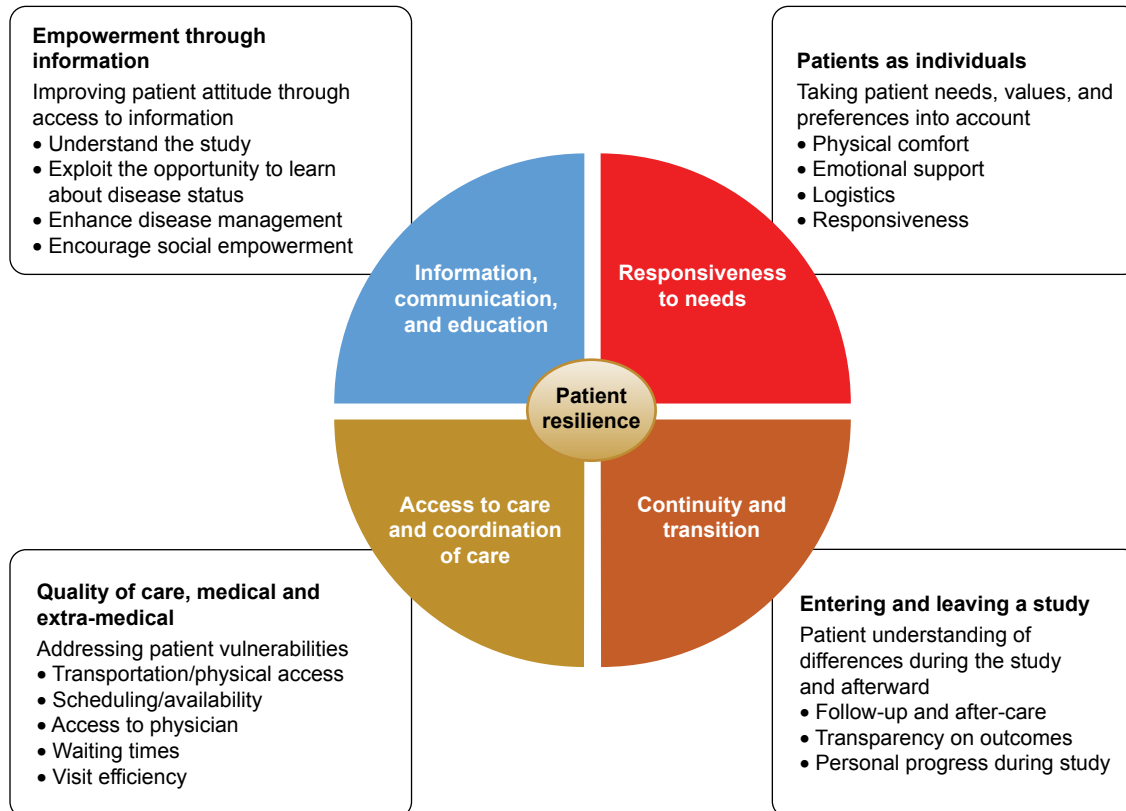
**Empowerment through information**
Improving patient attitude through access to information
• Understand the study
• Exploit the opportunity to learn about disease status
• Enhance disease management
• Encourage social empowerment

**Patients as individuals**
Taking patient needs, values, and preferences into account
• Physical comfort
• Emotional support
• Logistics
• Responsiveness

Information, communication, and education

Responsiveness to needs

Patient resilience

Access to care and coordination of care

Continuity and transition

**Quality of care, medical and extra-medical**
Addressing patient vulnerabilities
• Transportation/physical access
• Scheduling/availability
• Access to physician
• Waiting times
• Visit efficiency

**Entering and leaving a study**
Patient understanding of differences during the study and afterward
• Follow-up and after-care
• Transparency on outcomes
• Personal progress during study